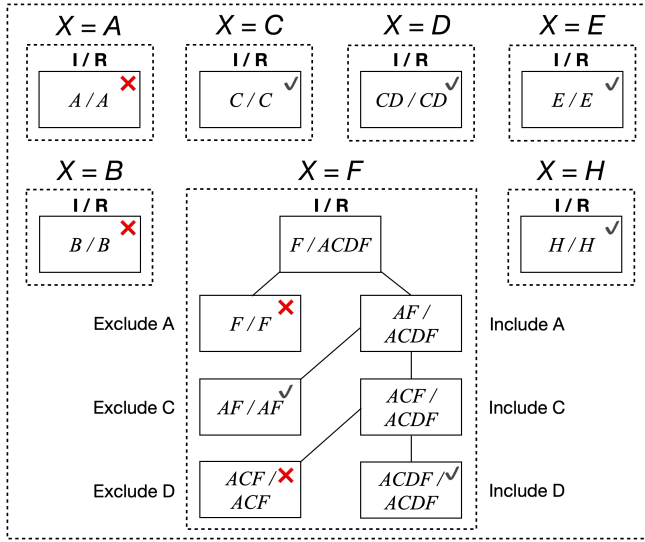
$X = A$

I / R

$A / A$ ✗

$X = C$

I / R

$C / C$ ✓

$X = D$

I / R

$CD / CD$ ✓

$X = E$

I / R

$E / E$ ✓

$X = B$

I / R

$B / B$ ✗

$X = F$

I / R

$F / ACDF$

Exclude A

$F / F$ ✗

$AF / ACDF$

Include A

Exclude C

$AF / AF$ ✓

$ACF / ACDF$

Include C

Exclude D

$ACF / ACF$ ✗

$ACDF / ACDF$ ✓

Include D

$X = H$

I / R

$H / H$ ✓